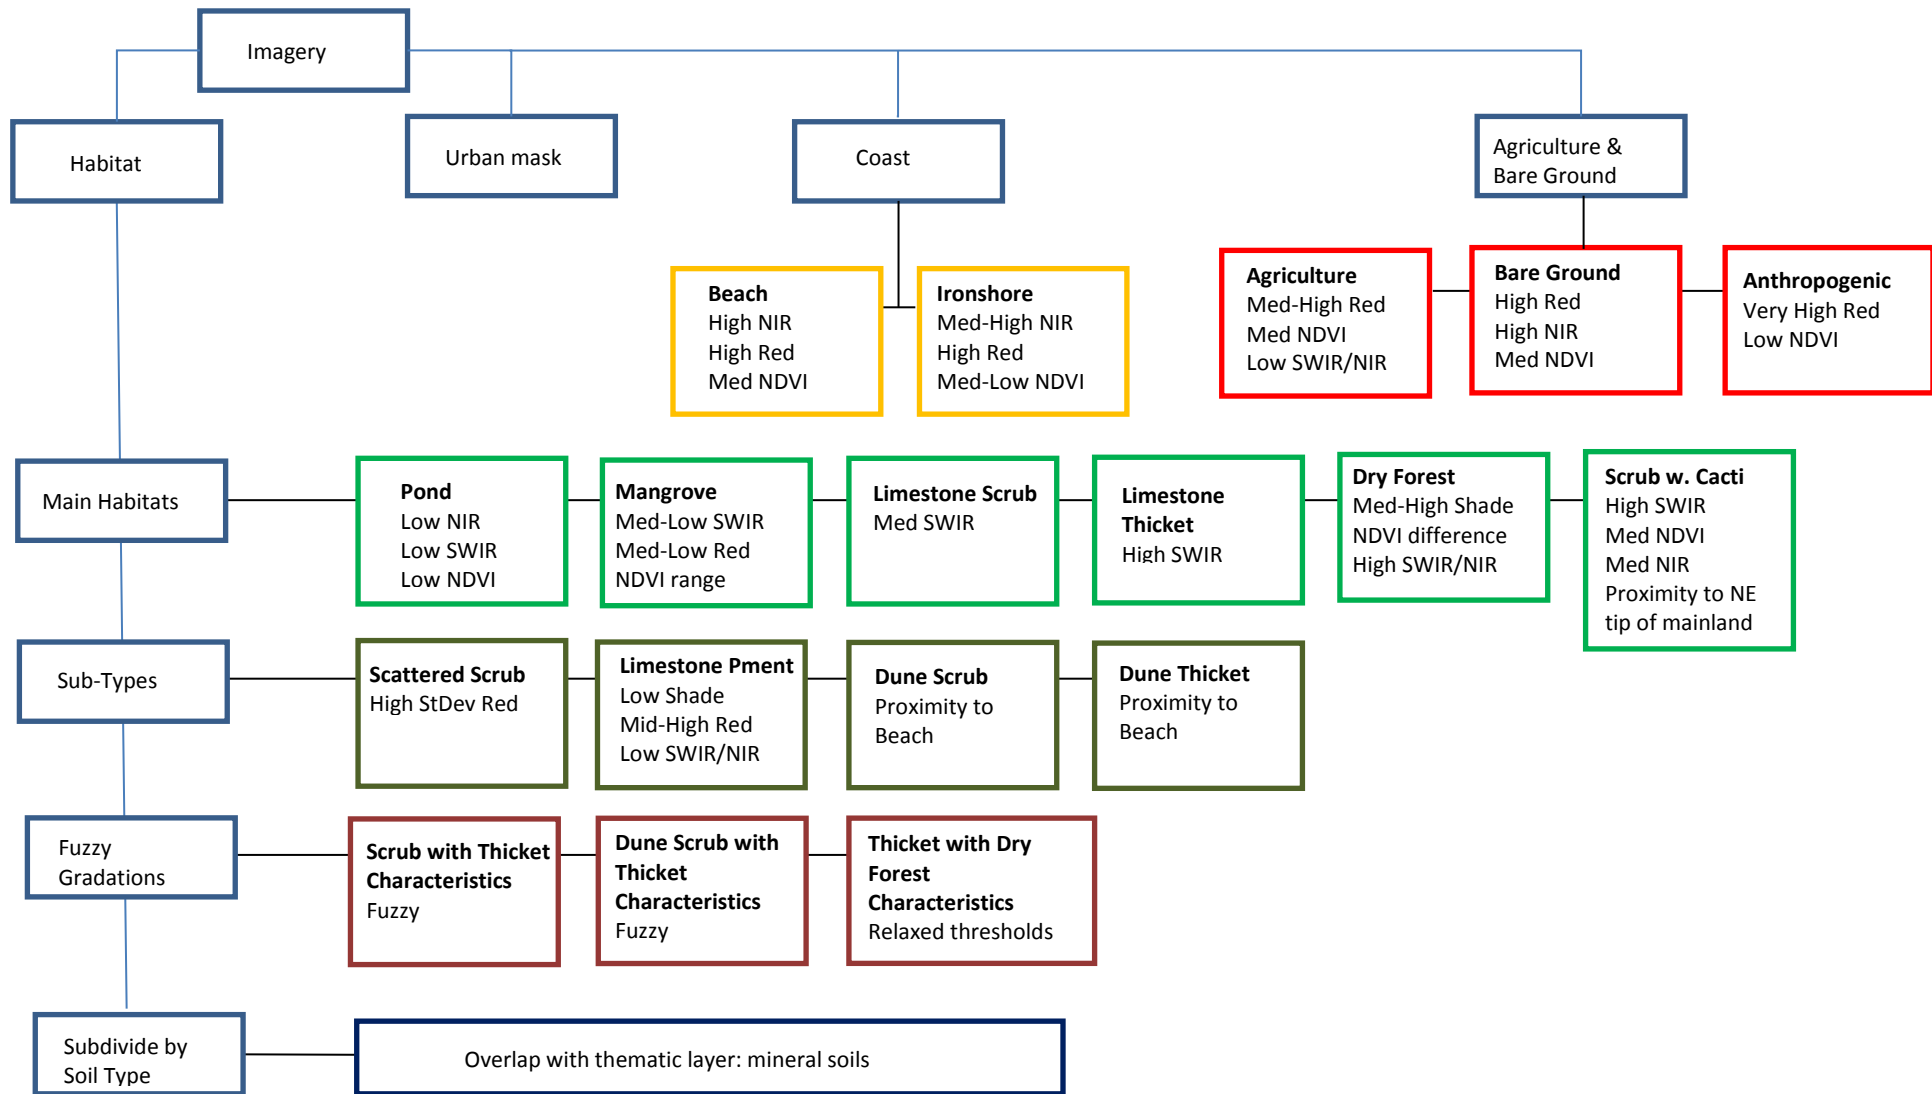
Imagery

Habitat

Urban mask

Coast

Agriculture & Bare Ground

Beach
High NIR
High Red
Med NDVI

Ironshore
Med-High NIR
High Red
Med-Low NDVI

Agriculture
Med-High Red
Med NDVI
Low SWIR/NIR

Bare Ground
High Red
High NIR
Med NDVI

Anthropogenic
Very High Red
Low NDVI

Main Habitats

Pond
Low NIR
Low SWIR
Low NDVI

Mangrove
Med-Low SWIR
Med-Low Red
NDVI range

Limestone Scrub
Med SWIR

Limestone Thicket
High SWIR

Dry Forest
Med-High Shade
NDVI difference
High SWIR/NIR

Scrub w. Cacti
High SWIR
Med NDVI
Med NIR
Proximity to NE tip of mainland

Sub-Types

Scattered Scrub
High StDev Red

Limestone Pment
Low Shade
Mid-High Red
Low SWIR/NIR

Dune Scrub
Proximity to Beach

Dune Thicket
Proximity to Beach

Fuzzy Gradations

Scrub with Thicket Characteristics
Fuzzy

Dune Scrub with Thicket Characteristics
Fuzzy

Thicket with Dry Forest Characteristics
Relaxed thresholds

Subdivide by Soil Type

Overlap with thematic layer: mineral soils